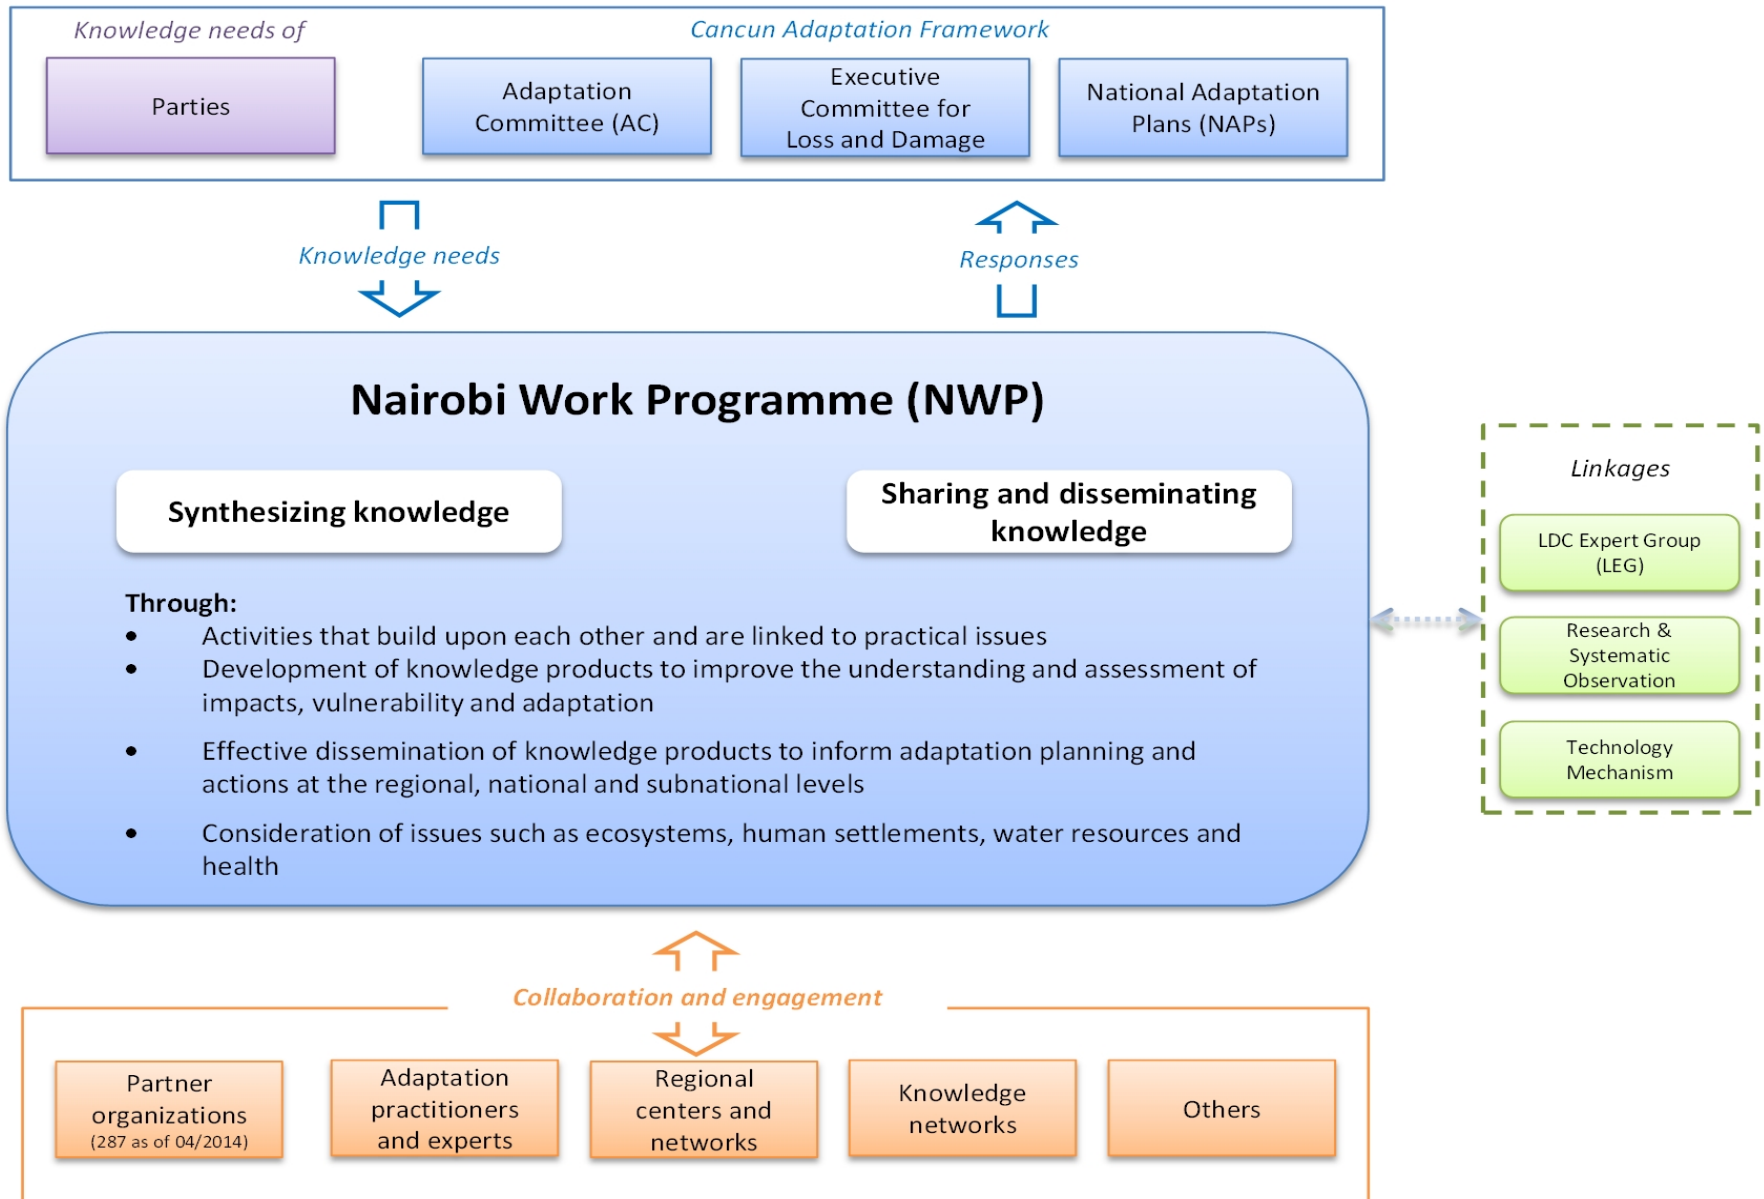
Knowledge needs of

Cancun Adaptation Framework

Parties

Adaptation Committee (AC)

Executive Committee for Loss and Damage

National Adaptation Plans (NAPs)

Knowledge needs

Responses

Nairobi Work Programme (NWP)

Synthesizing knowledge

Sharing and disseminating knowledge

Through:
- Activities that build upon each other and are linked to practical issues
- Development of knowledge products to improve the understanding and assessment of impacts, vulnerability and adaptation
- Effective dissemination of knowledge products to inform adaptation planning and actions at the regional, national and subnational levels
- Consideration of issues such as ecosystems, human settlements, water resources and health

Linkages

LDC Expert Group (LEG)

Research & Systematic Observation

Technology Mechanism

Collaboration and engagement

Partner organizations (287 as of 04/2014)

Adaptation practitioners and experts

Regional centers and networks

Knowledge networks

Others